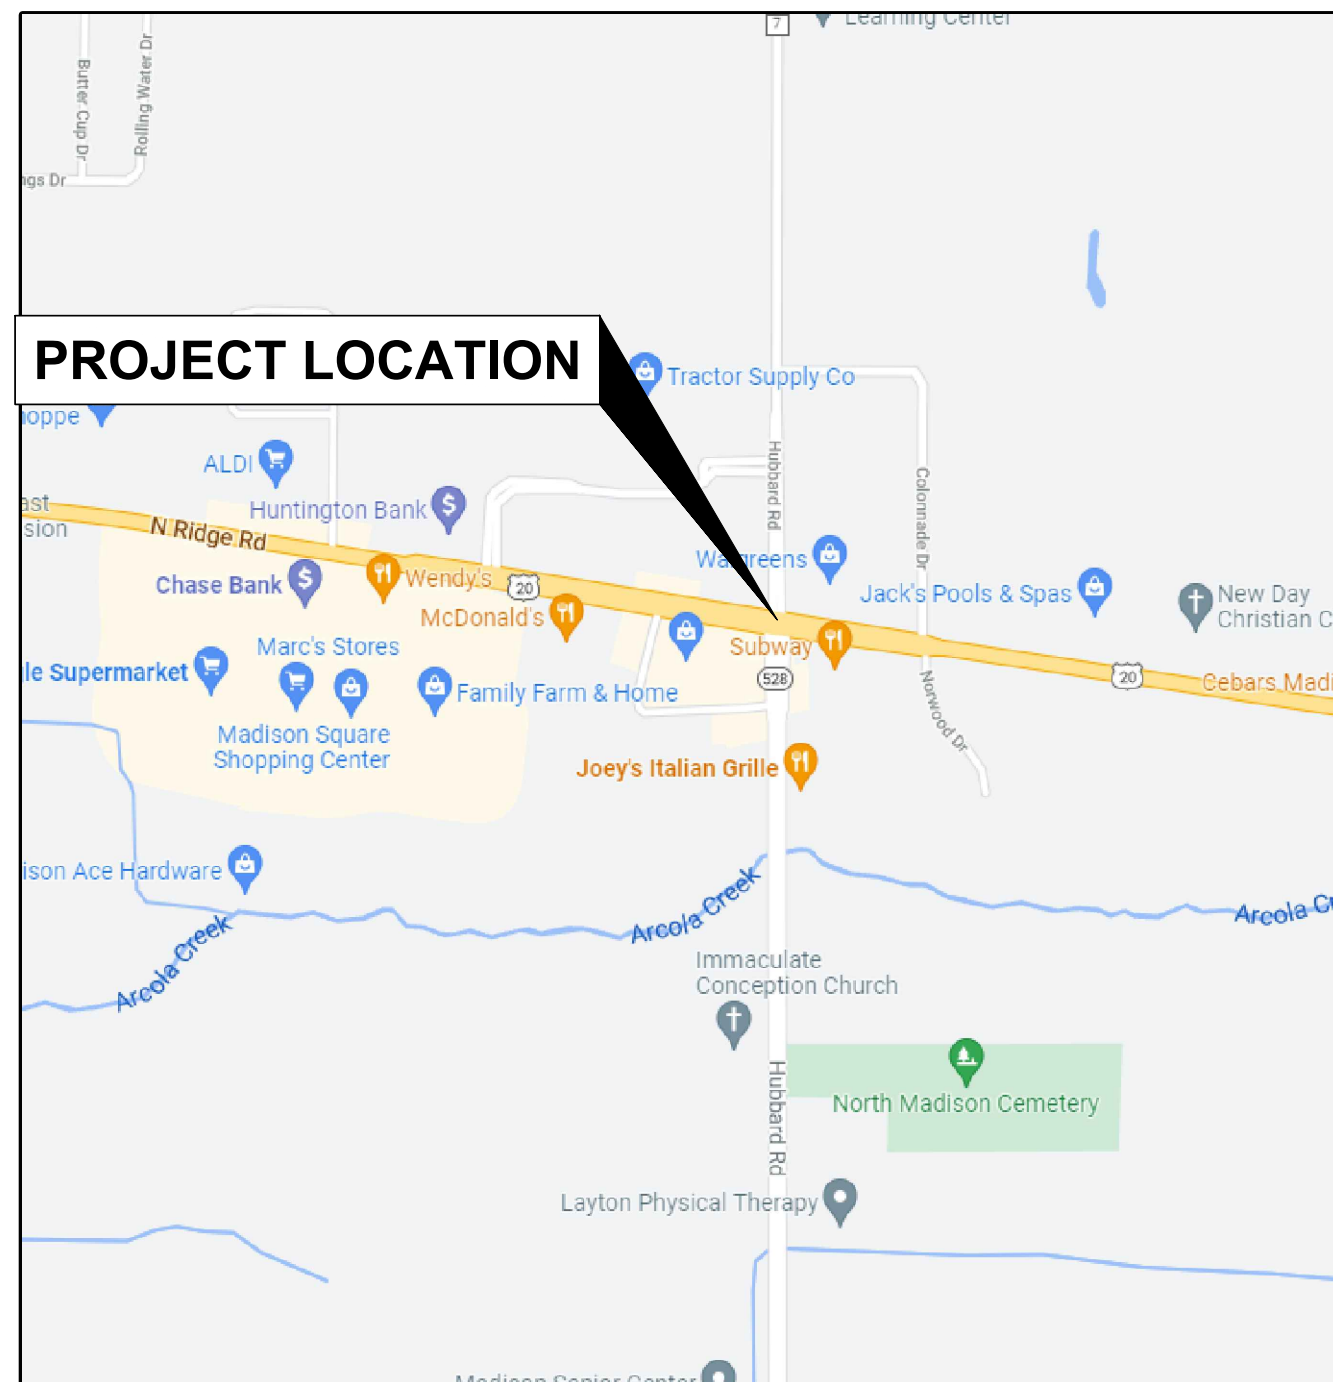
7
Learning Center
Butter Cup Dr
Rolling Water Dr
ngs Dr
PROJECT LOCATION
Tractor Supply Co
hoppe
ALDI
ast
sion
Huntington Bank
N Ridge Rd
Hubbard Rd
Colonnade Dr
Walgreens
Jack's Pools & Spas
New Day Christian C
Chase Bank
Wendy's
20
McDonald's
Marc's Stores
Subway
20
Cebars Madi
le Supermarket
528
Family Farm & Home
Norwood Dr
Madison Square Shopping Center
Joey's Italian Grille
ison Ace Hardware
Arcola Creek
Arcola Creek
Arcola Cr
Arcola Creek
Immaculate Conception Church
North Madison Cemetery
Hubbard Rd
Layton Physical Therapy
Madison Senior Center